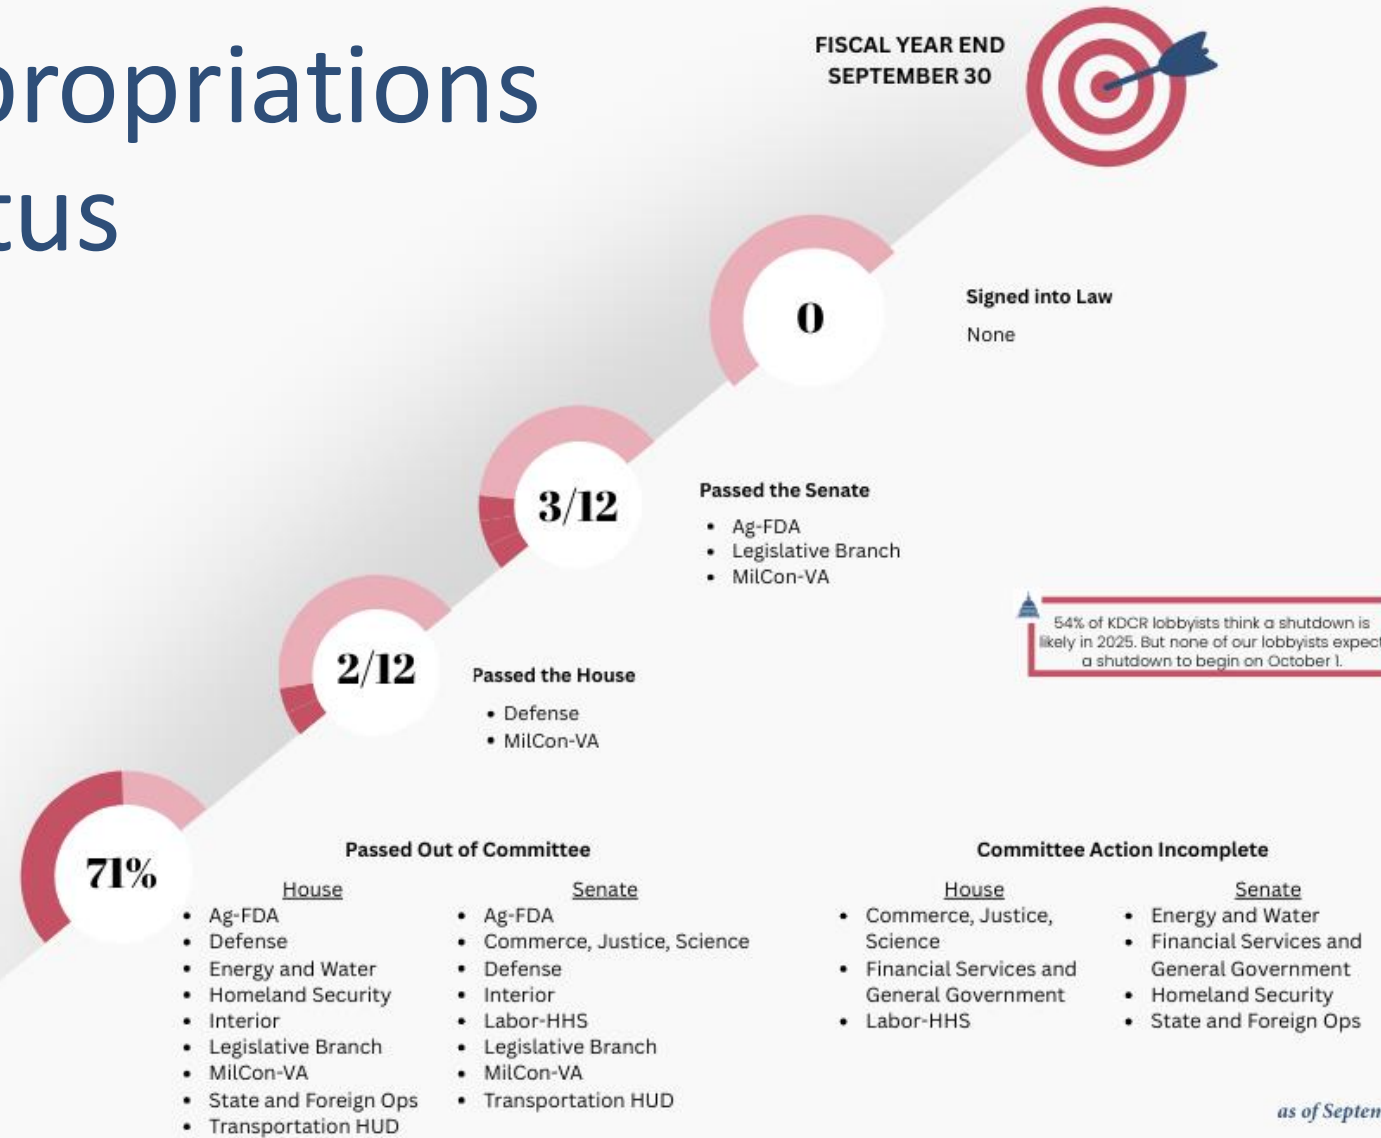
propriations
tus

FISCAL YEAR END
SEPTEMBER 30

0

Signed into Law

None

3/12

Passed the Senate

- Ag-FDA
- Legislative Branch
- MilCon-VA

54% of KDCR lobbyists think a shutdown is likely in 2025. But none of our lobbyists expect a shutdown to begin on October 1.

2/12

Passed the House

- Defense
- MilCon-VA

71%

Passed Out of Committee

House
- Ag-FDA
- Defense
- Energy and Water
- Homeland Security
- Interior
- Legislative Branch
- MilCon-VA
- State and Foreign Ops
- Transportation HUD

Senate
- Ag-FDA
- Commerce, Justice, Science
- Defense
- Interior
- Labor-HHS
- Legislative Branch
- MilCon-VA
- Transportation HUD

Committee Action Incomplete

House
- Commerce, Justice, Science
- Financial Services and General Government
- Labor-HHS

Senate
- Energy and Water
- Financial Services and General Government
- Homeland Security
- State and Foreign Ops

as of Septen